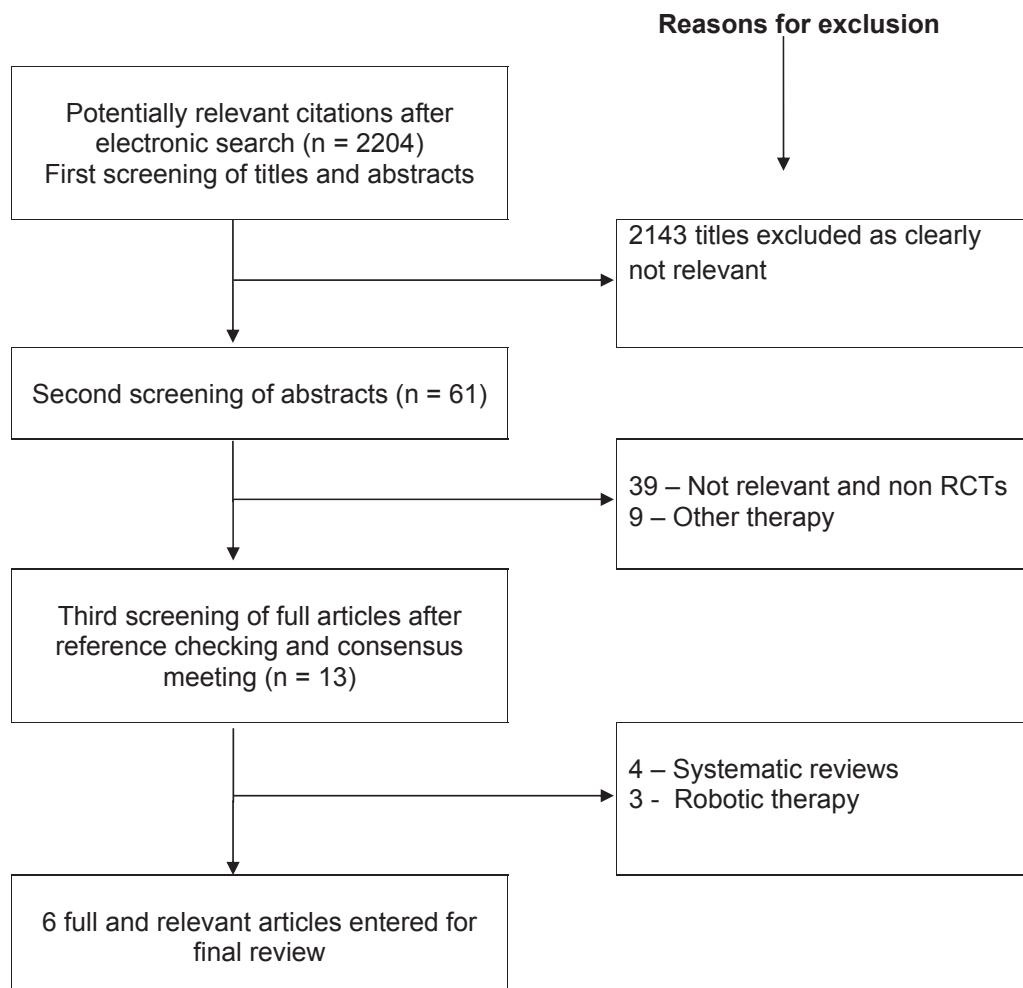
Reasons for exclusion

Potentially relevant citations after electronic search (n = 2204)
First screening of titles and abstracts

2143 titles excluded as clearly not relevant

Second screening of abstracts (n = 61)

39 – Not relevant and non RCTs
9 – Other therapy

Third screening of full articles after reference checking and consensus meeting (n = 13)

4 – Systematic reviews
3 - Robotic therapy

6 full and relevant articles entered for final review